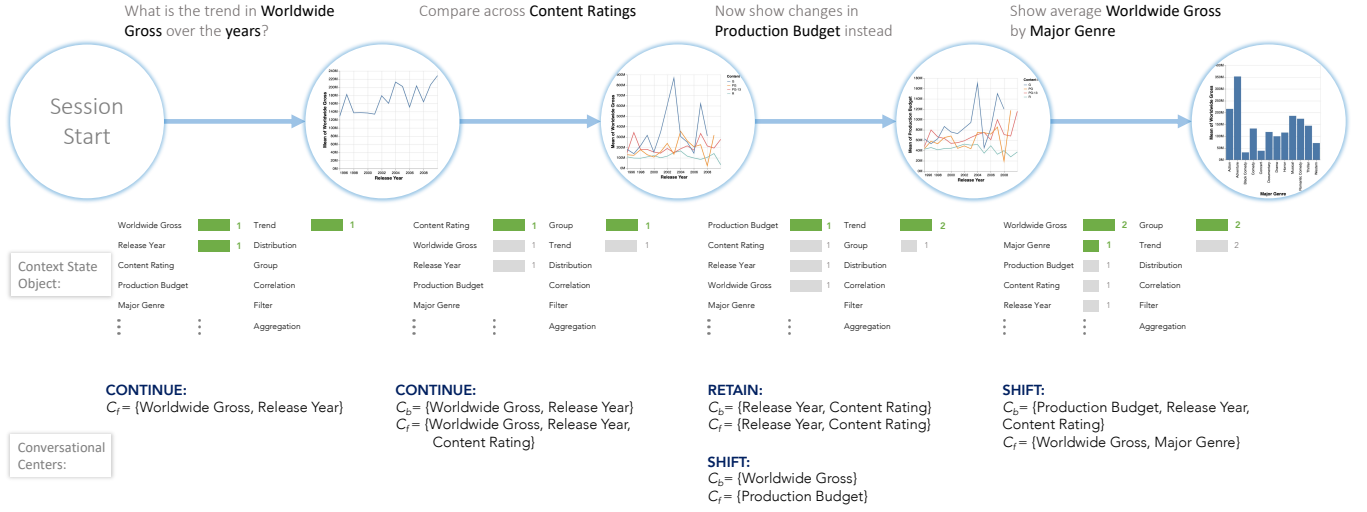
What is the trend in Worldwide Gross over the years?

Compare across Content Ratings

Now show changes in Production Budget instead

Show average Worldwide Gross by Major Genre

Session Start

Context State Object:

| Worldwide Gross | 1 | Trend | 1 |
|---|---|---|---|
| Release Year | 1 | Distribution | |
| Content Rating | | Group | |
| Production Budget | | Correlation | |
| Major Genre | | Filter | |
| ⋮ | ⋮ | Aggregation | |

| Content Rating | 1 | Group | 1 |
|---|---|---|---|
| Worldwide Gross | 1 | Trend | 1 |
| Release Year | 1 | Distribution | |
| Production Budget | | Correlation | |
| Major Genre | | Filter | |
| ⋮ | ⋮ | Aggregation | |

| Production Budget | 1 | Trend | 2 |
|---|---|---|---|
| Content Rating | 1 | Group | 1 |
| Release Year | 1 | Distribution | |
| Worldwide Gross | 1 | Correlation | |
| Major Genre | | Filter | |
| ⋮ | ⋮ | Aggregation | |

| Worldwide Gross | 2 | Group | 2 |
|---|---|---|---|
| Major Genre | 1 | Trend | 2 |
| Production Budget | 1 | Distribution | |
| Content Rating | 1 | Correlation | |
| Release Year | 1 | Filter | |
| | | Aggregation | |

Conversational Centers:

CONTINUE:
$C_f$= {Worldwide Gross, Release Year}

CONTINUE:
$C_b$= {Worldwide Gross, Release Year}
$C_f$= {Worldwide Gross, Release Year, Content Rating}

RETAIN:
$C_b$= {Release Year, Content Rating}
$C_f$= {Release Year, Content Rating}

SHIFT:
$C_b$= {Worldwide Gross}
$C_f$= {Production Budget}

SHIFT:
$C_b$= {Production Budget, Release Year, Content Rating}
$C_f$= {Worldwide Gross, Major Genre}